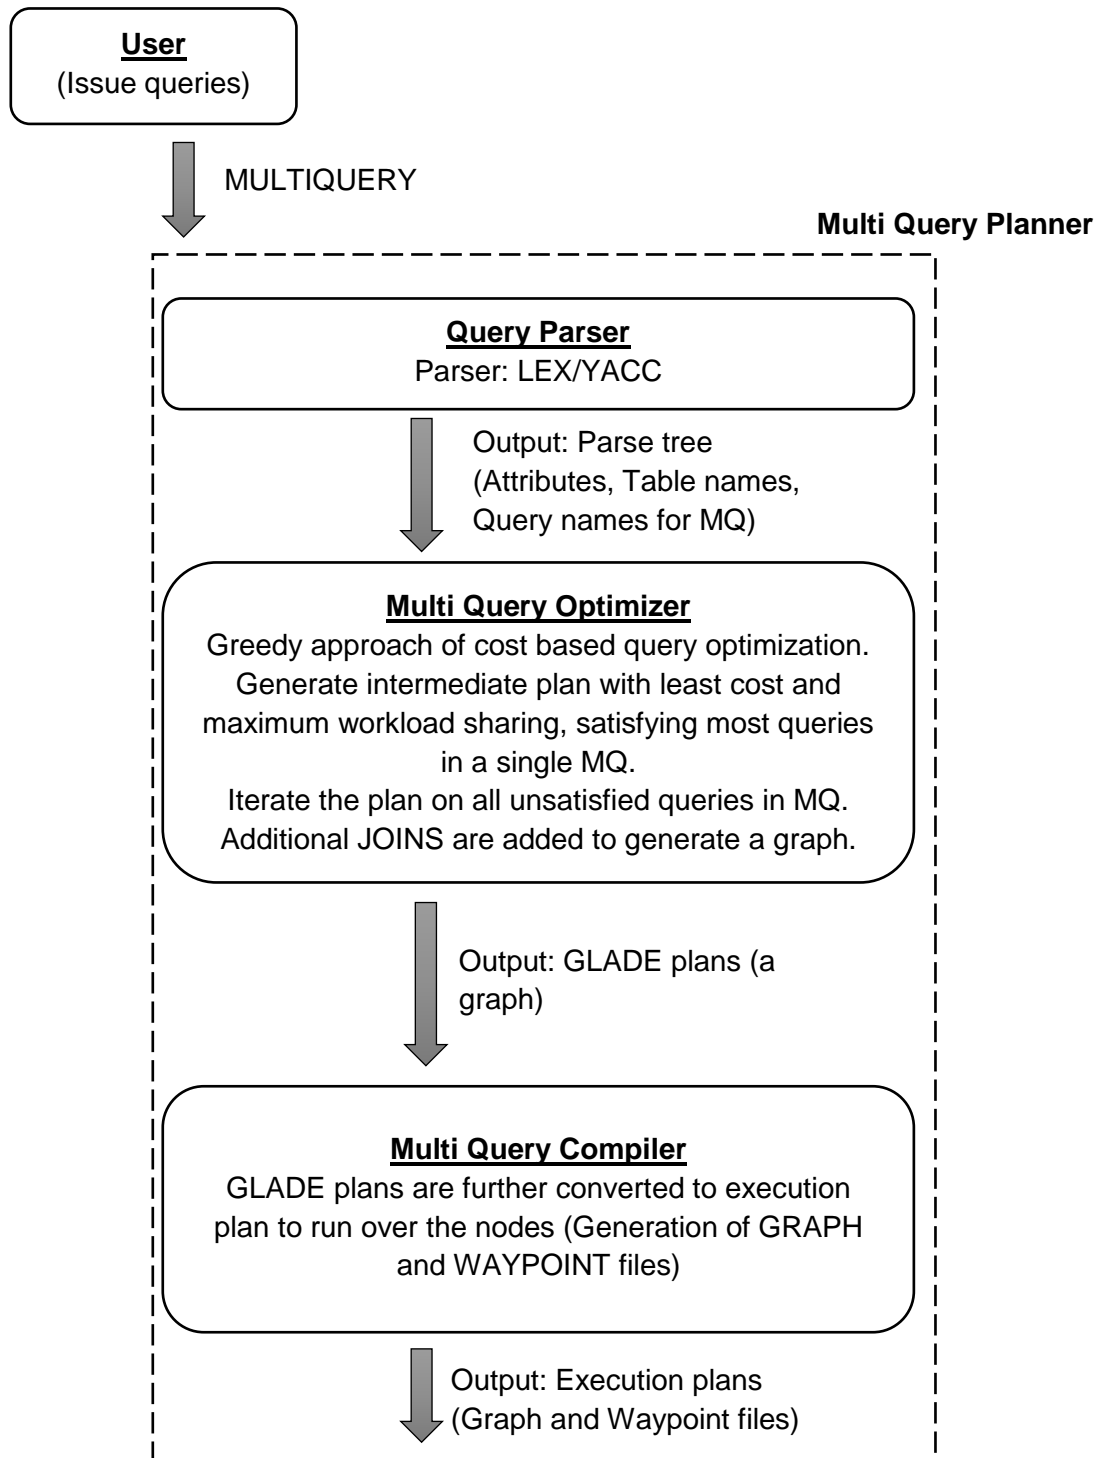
User
(Issue queries)

MULTIQUERY

Multi Query Planner

Query Parser
Parser: LEX/YACC

Output: Parse tree (Attributes, Table names, Query names for MQ)

Multi Query Optimizer
Greedy approach of cost based query optimization. Generate intermediate plan with least cost and maximum workload sharing, satisfying most queries in a single MQ.
Iterate the plan on all unsatisfied queries in MQ. Additional JOINS are added to generate a graph.

Output: GLADE plans (a graph)

Multi Query Compiler
GLADE plans are further converted to execution plan to run over the nodes (Generation of GRAPH and WAYPOINT files)

Output: Execution plans (Graph and Waypoint files)